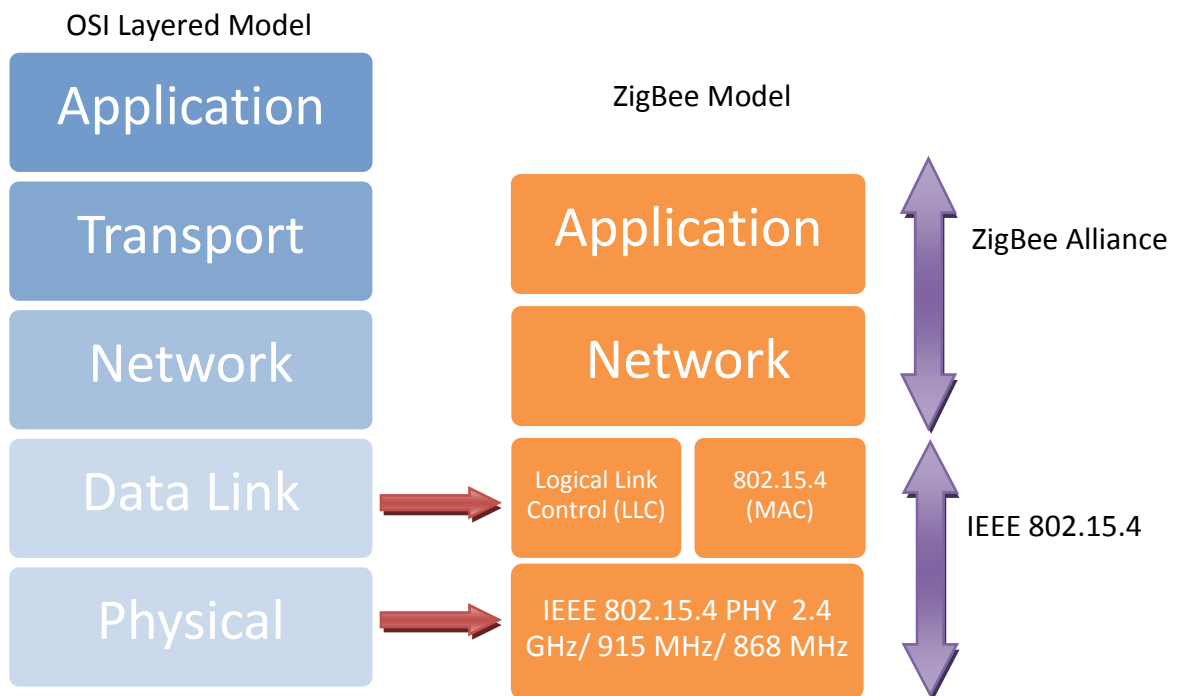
OSI Layered Model

Application

Transport

Network

Data Link

Physical

ZigBee Model

Application

Network

Logical Link Control (LLC)

802.15.4 (MAC)

IEEE 802.15.4 PHY 2.4 GHz/ 915 MHz/ 868 MHz

ZigBee Alliance

IEEE 802.15.4